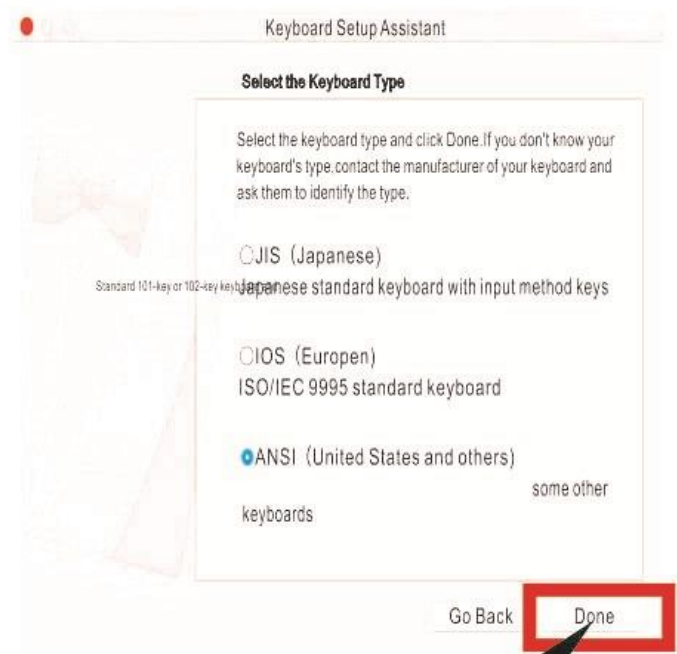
Keyboard Setup Assistant

Select the Keyboard Type

Select the keyboard type and click Done.If you don't know your keyboard's type,contact the manufacturer of your keyboard and ask them to identify the type.

JIS (Japanese)
Standard 101-key or 102-key keyboard
Japanese standard keyboard with input method keys

IOS (Europen)
ISO/IEC 9995 standard keyboard

ANSI (United States and others)
some other keyboards

Go Back
Done